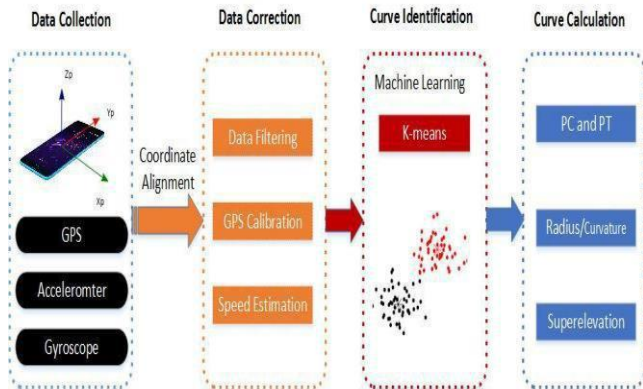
Data Collection

Zp

Yp

Xp

GPS

Acceleromter

Gyroscope

Coordinate Alignment

Data Correction

Data Filtering

GPS Calibration

Speed Estimation

Curve Identification

Machine Learning

K-means

Curve Calculation

PC and PT

Radius/Curvature

Superelevation